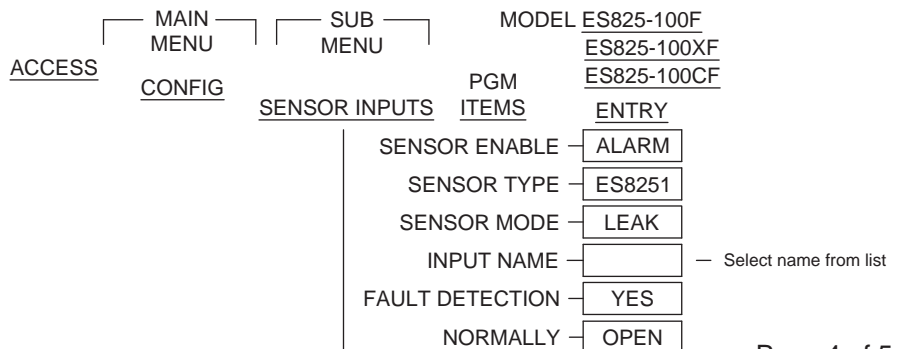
MAIN MENU

SUB MENU

MODEL ES825-100F
ES825-100XF
ES825-100CF

ACCESS

CONFIG

PGM ITEMS

SENSOR INPUTS

ENTRY

SENSOR ENABLE ALARM

SENSOR TYPE ES8251

SENSOR MODE LEAK

INPUT NAME — Select name from list

FAULT DETECTION YES

NORMALLY OPEN

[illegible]